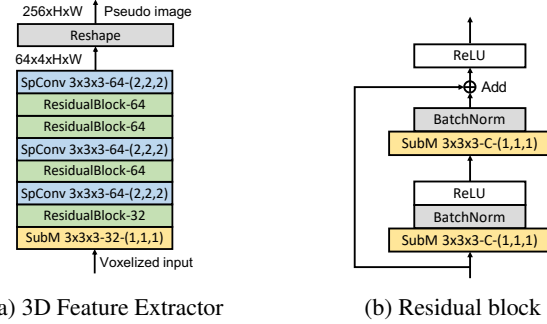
256xHxW Pseudo image

Reshape

64x4xHxW

SpConv 3x3x3-64-(2,2,2)

ResidualBlock-64

ResidualBlock-64

SpConv 3x3x3-64-(2,2,2)

ResidualBlock-64

SpConv 3x3x3-64-(2,2,2)

ResidualBlock-32

SubM 3x3x3-32-(1,1,1)

Voxelized input

(a) 3D Feature Extractor

ReLU

Add

BatchNorm

SubM 3x3x3-C-(1,1,1)

ReLU

BatchNorm

SubM 3x3x3-C-(1,1,1)

(b) Residual block